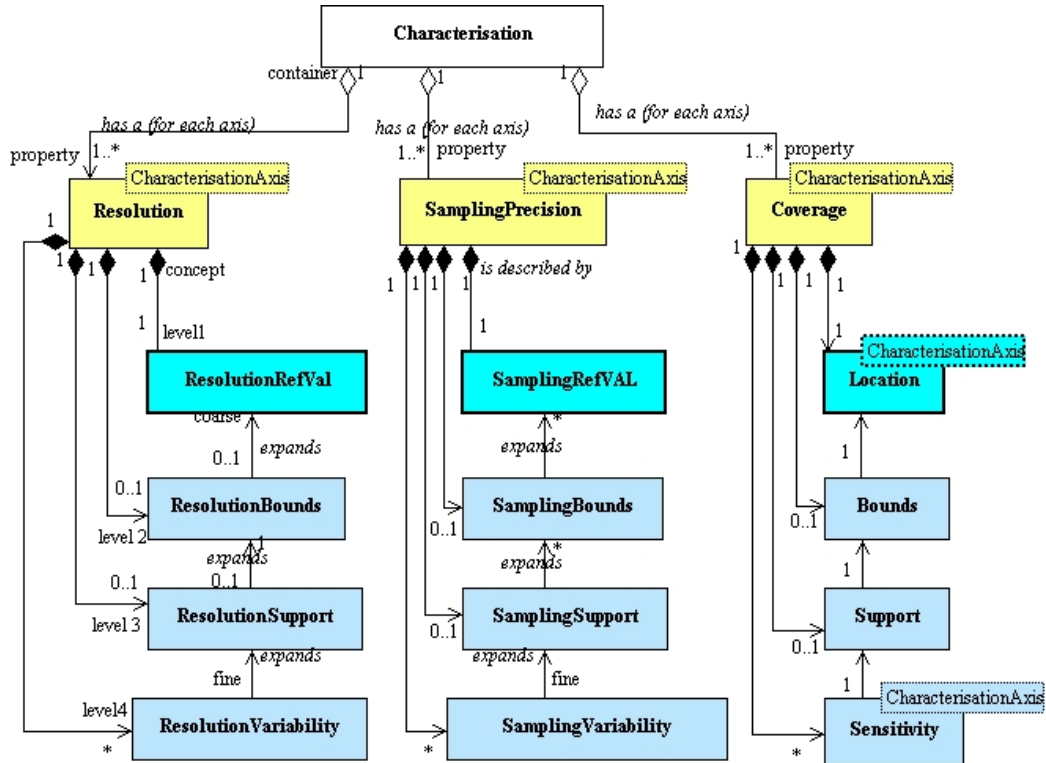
Characterisation

container 1 1 1

has a (for each axis)

has a (for each axis)

has a (for each axis)

property 1..* 1..* property 1..* property

Resolution CharacterisationAxis

SamplingPrecision CharacterisationAxis

Coverage CharacterisationAxis

1 1 1 concept

1 level1

ResolutionRefVal

coarse

0..1 expands

0..1 ResolutionBounds

level 2 expands 1

0..1 0..1

ResolutionSupport

level 3 expands

fine

level4 ResolutionVariability

*

1 1 1 1 is described by

1

SamplingRefVAL

*

expands

SamplingBounds

0..1 expands *

SamplingSupport

0..1 expands

fine

SamplingVariability

*

1 1 1 1

1

CharacterisationAxis

Location

1

Bounds

0..1

1

Support

0..1

1 CharacterisationAxis

Sensitivity

*